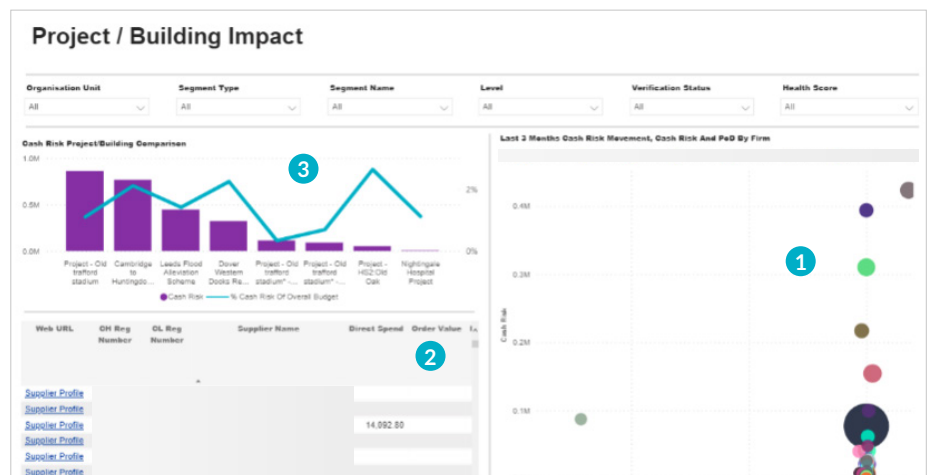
Project / Building Impact

| Organisation Unit | Segment Type | Segment Name | Level | Verification Status | Health Score |
|---|---|---|---|---|---|
| All | All | All | All | All | All |

Cash Risk Project/Building Comparison

3

1.0M
0.5M
0.0M

2%
0%

Project - Old trafford stadium
Cambridge to Huntingdo...
Leeds Flood Alleviation Scheme
Dover Western Docks Re...
Project - Old trafford stadium* -...
Project - Old trafford stadium* -...
Project - HS2 Old Oak
Nightingale Hospital Project

Cash Risk   % Cash Risk Of Overall Budget

Last 3 Months Cash Risk Movement, Cash Risk And PoD By Firm

1

0.4M
0.3M
0.2M
0.1M

Cash Risk

2

| Web URL | CH Reg Number | OL Reg Number | Supplier Name | Direct Spend | Order Value |
|---|---|---|---|---|---|
| Supplier Profile | | | | | |
| Supplier Profile | | | | | |
| Supplier Profile | | | | | 14,092.80 |
| Supplier Profile | | | | | |
| Supplier Profile | | | | | |
| Supplier Profile | | | | | |